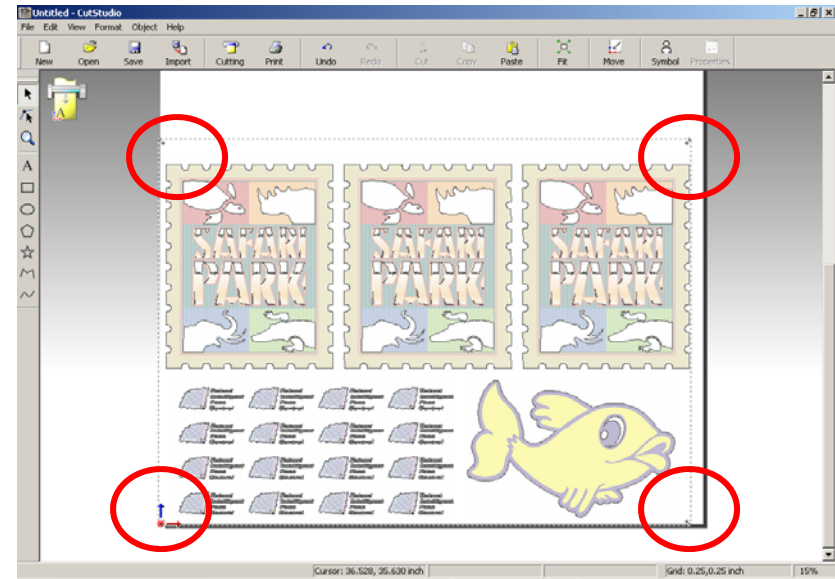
Untitled - CutStudio

File Edit View Format Object Help

New Open Save Import Cutting Print Undo Redo Cut Copy Paste Fit Move Symbol Properties

SAFARI PARK

SAFARI PARK

SAFARI PARK

Cursor: 36.520, 35.630 inch

Grid: 0.25,0.25 inch

15%